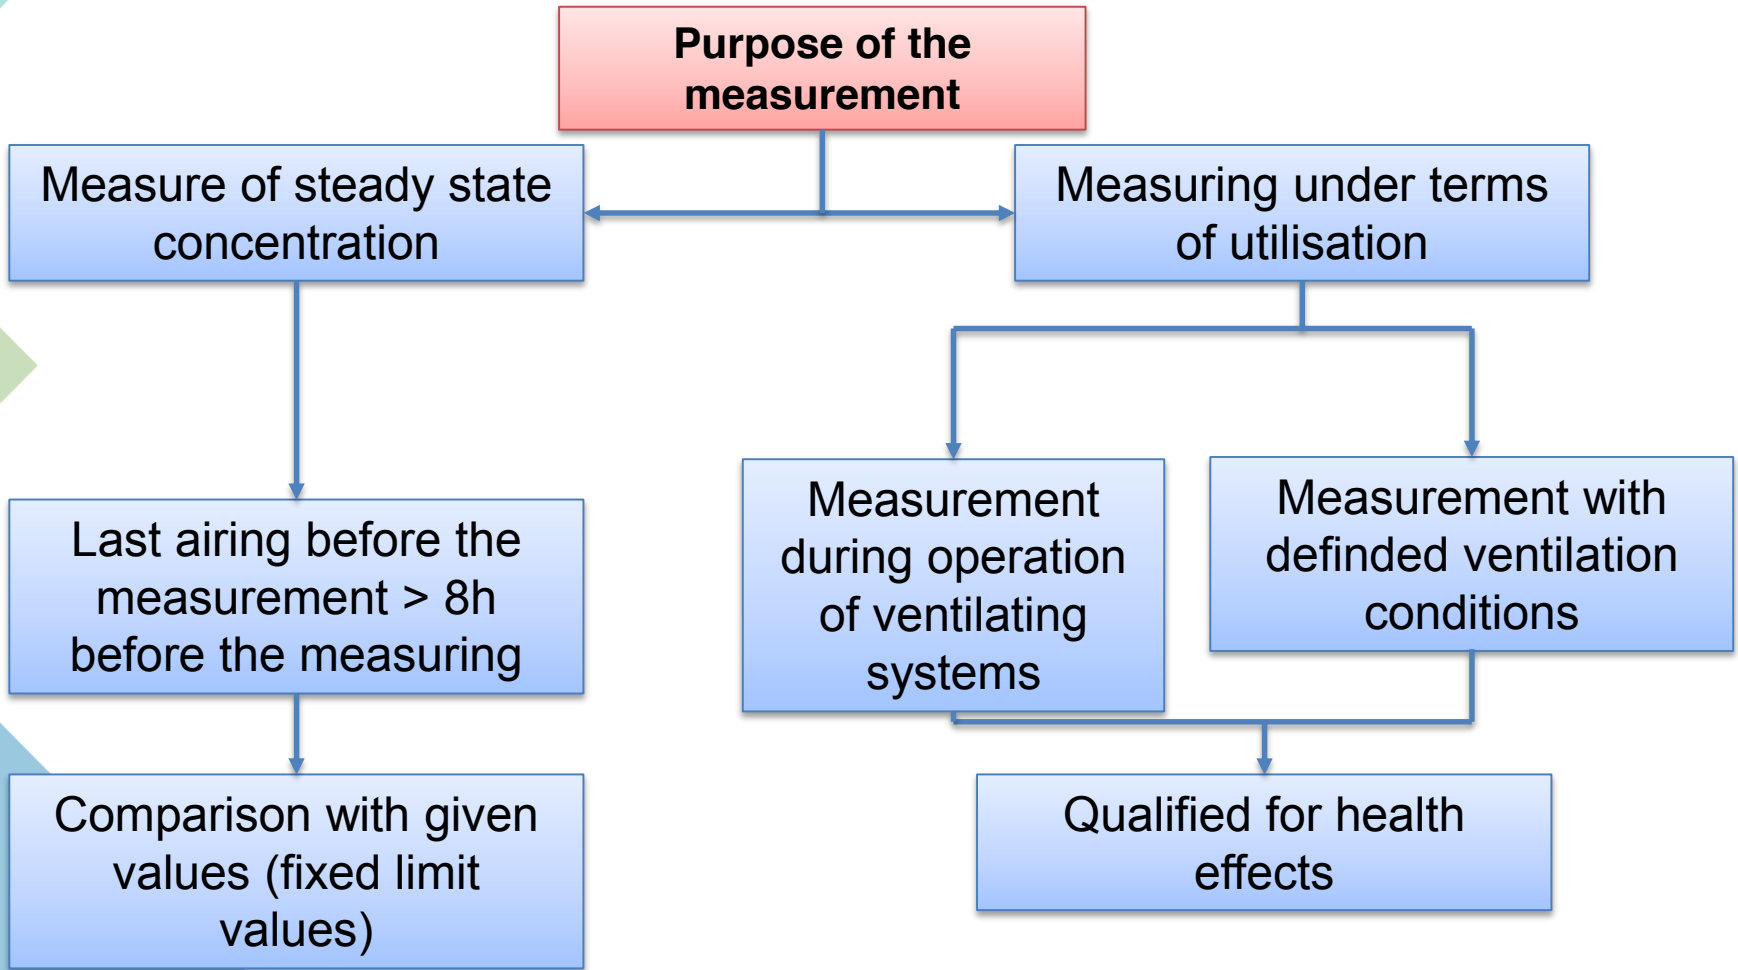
Purpose of the measurement

Measure of steady state concentration

Measuring under terms of utilisation

Last airing before the measurement > 8h before the measuring

Measurement during operation of ventilating systems

Measurement with definded ventilation conditions

Comparison with given values (fixed limit values)

Qualified for health effects